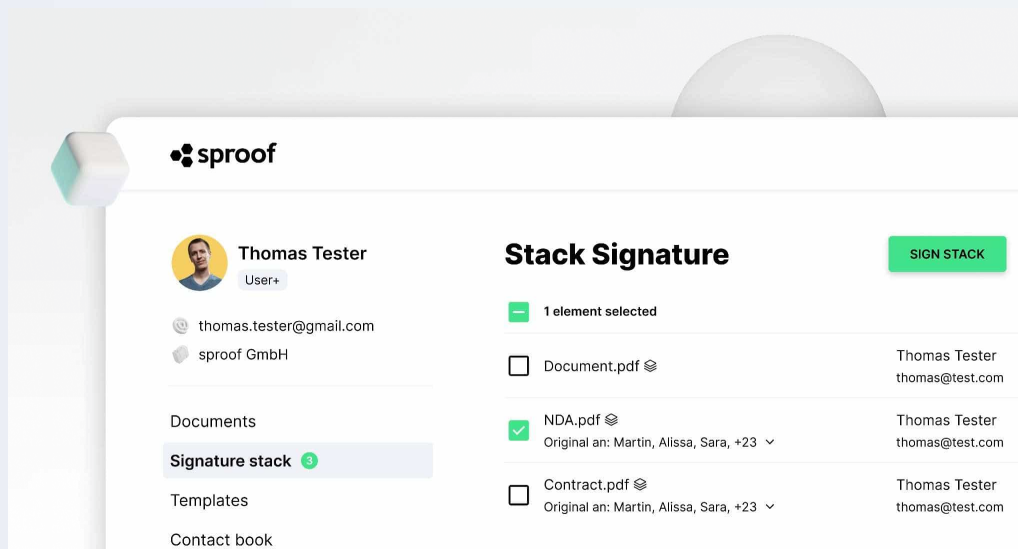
sproof

Thomas Tester
User+

thomas.tester@gmail.com
sproof GmbH

Documents
Signature stack 3
Templates
Contact book

Stack Signature

SIGN STACK

1 element selected

Document.pdf
Thomas Tester
thomas@test.com

NDA.pdf
Original an: Martin, Alissa, Sara, +23
Thomas Tester
thomas@test.com

Contract.pdf
Original an: Martin, Alissa, Sara, +23
Thomas Tester
thomas@test.com